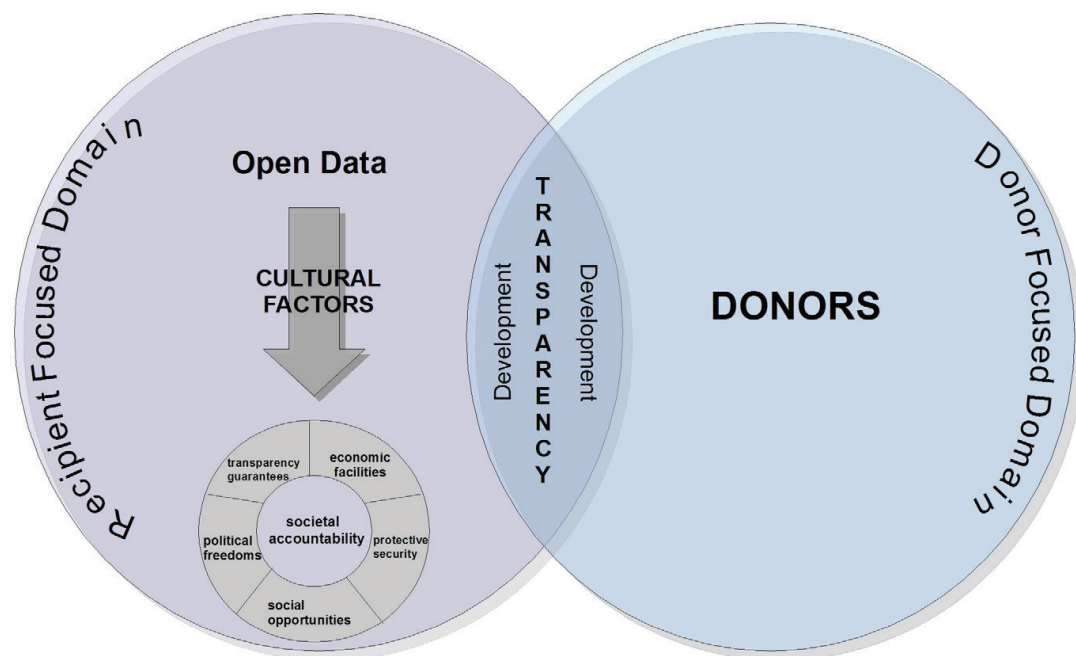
Recipient Focused Domain

Open Data

CULTURAL FACTORS

transparency guarantees

economic facilities

political freedoms

societal accountability

protective security

social opportunities

Development

TRANSPARENCY

Development

DONORS

Donor Focused Domain